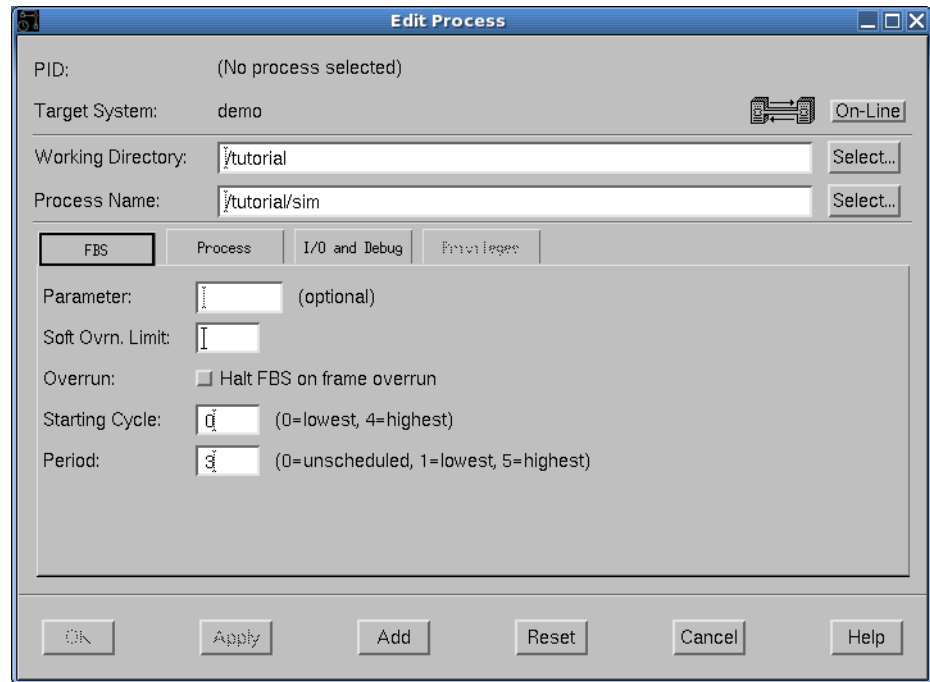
Edit Process

PID: (No process selected)

Target System: demo On-Line

Working Directory: /tutorial Select...

Process Name: /tutorial/sim Select...

FBS Process I/O and Debug Privileges

Parameter: (optional)

Soft Ovrn. Limit:

Overrun: Halt FBS on frame overrun

Starting Cycle: 0 (0=lowest, 4=highest)

Period: 3 (0=unscheduled, 1=lowest, 5=highest)

OK Apply Add Reset Cancel Help